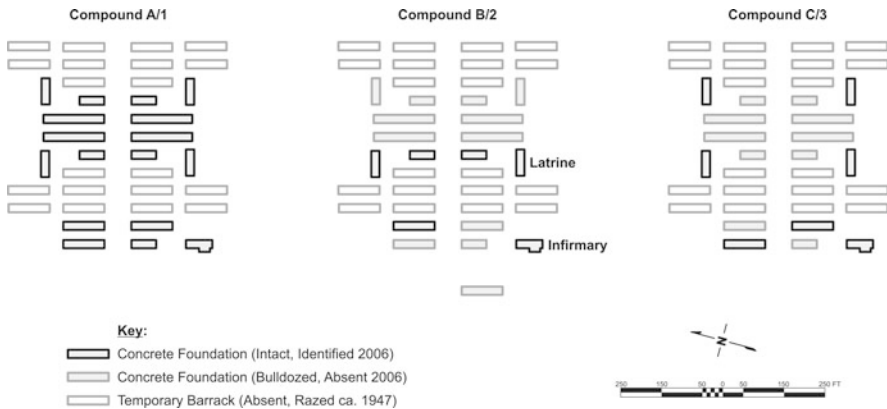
Compound A/1

Compound B/2

Compound C/3

Latrine

Infirmary

Key:

Concrete Foundation (Intact, Identified 2006)

Concrete Foundation (Bulldozed, Absent 2006)

Temporary Barrack (Absent, Razed ca. 1947)

N

250 150 50 0 50 150 250 FT